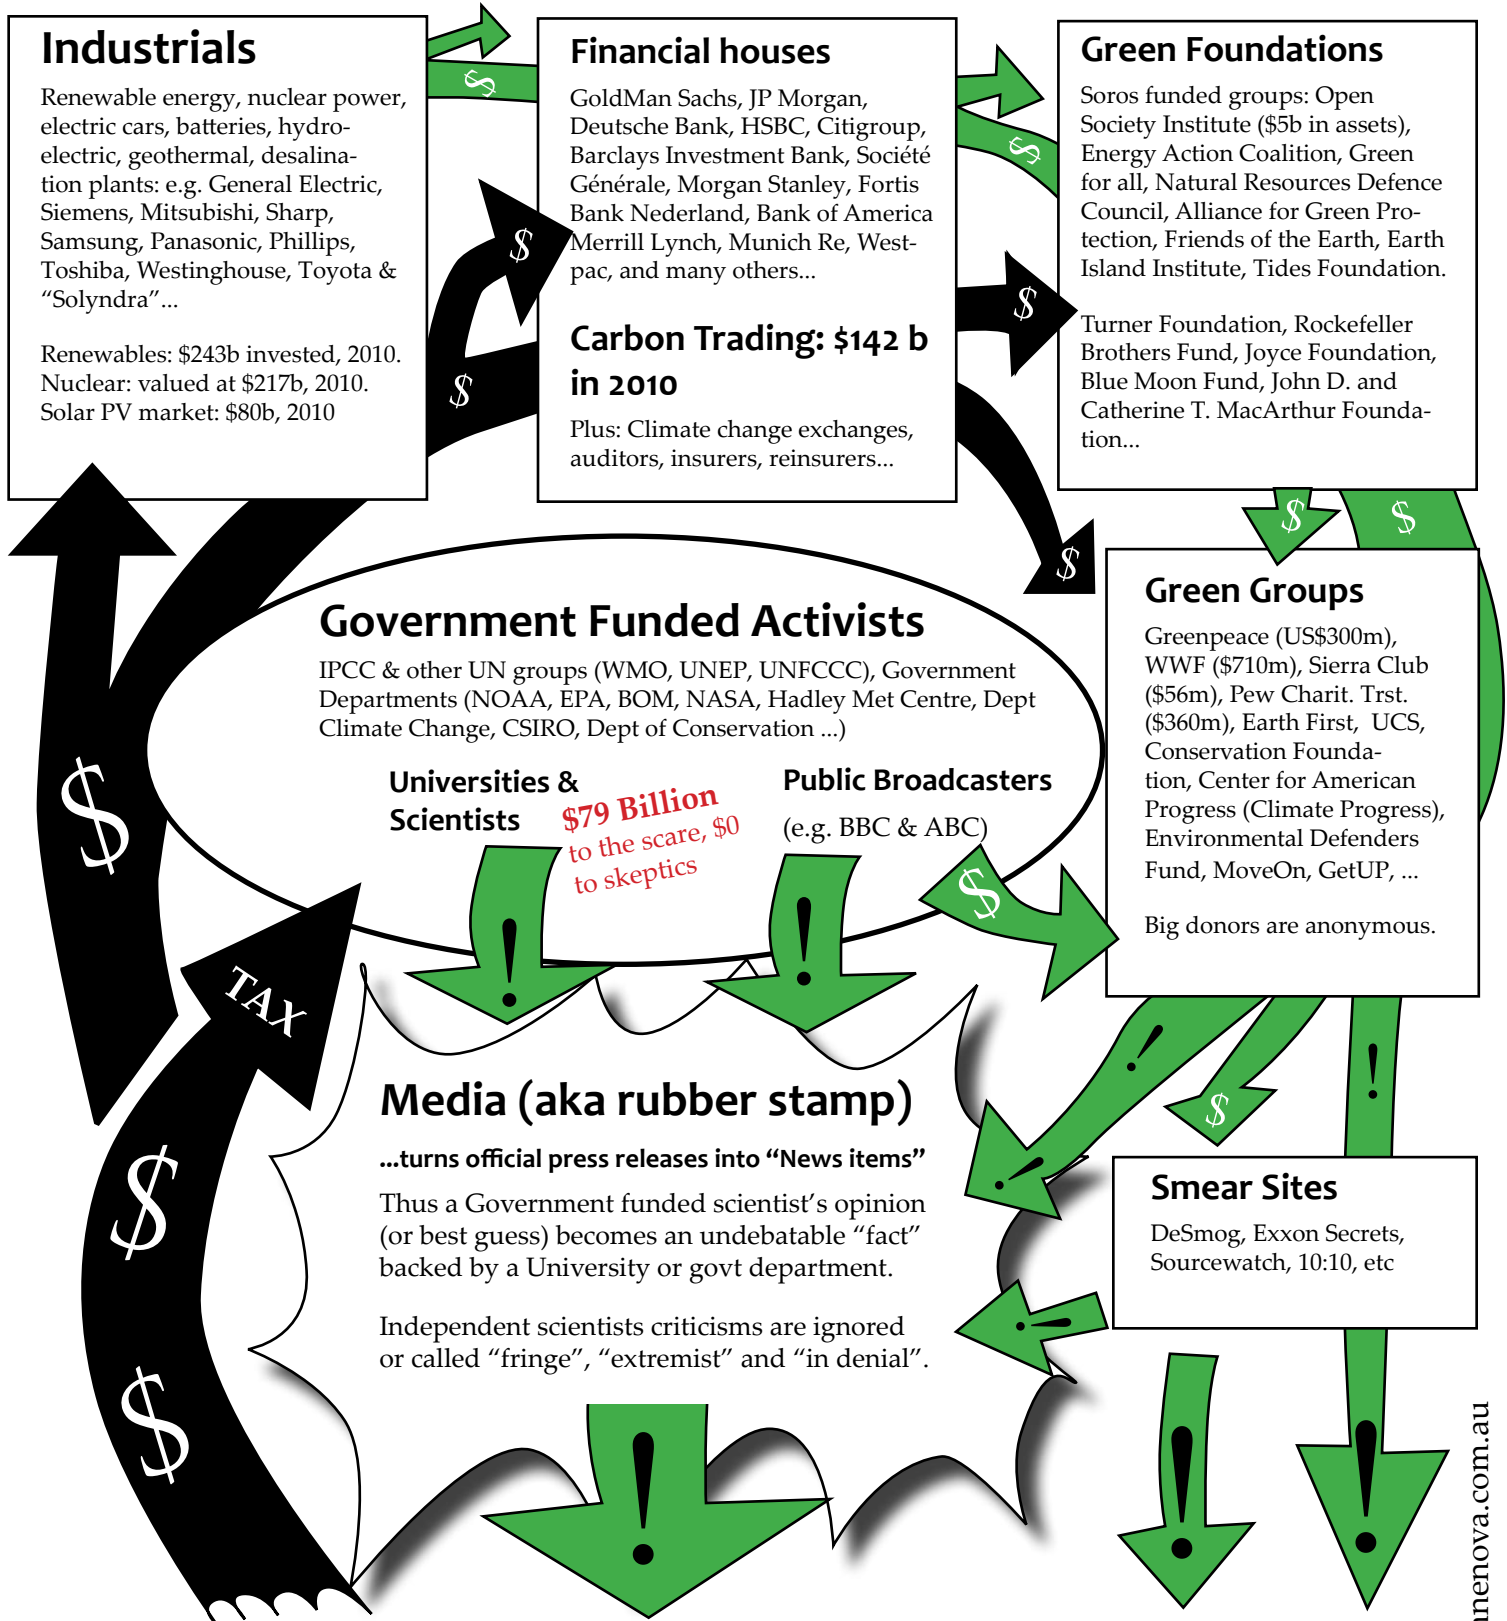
Industrials

Renewable energy, nuclear power, electric cars, batteries, hydroelectric, geothermal, desalination plants: e.g. General Electric, Siemens, Mitsubishi, Sharp, Samsung, Panasonic, Phillips, Toshiba, Westinghouse, Toyota & "Solyndra"...

Renewables: $243b invested, 2010. Nuclear: valued at $217b, 2010. Solar PV market: $80b, 2010

$

$

$

Financial houses

GoldMan Sachs, JP Morgan, Deutsche Bank, HSBC, Citigroup, Barclays Investment Bank, Société Générale, Morgan Stanley, Fortis Bank Nederland, Bank of America Merrill Lynch, Munich Re, Westpac, and many others...

Carbon Trading: $142 b in 2010

Plus: Climate change exchanges, auditors, insurers, reinsurers...

$

$

$

Green Foundations

Soros funded groups: Open Society Institute ($5b in assets), Energy Action Coalition, Green for all, Natural Resources Defence Council, Alliance for Green Protection, Friends of the Earth, Earth Island Institute, Tides Foundation.

Turner Foundation, Rockefeller Brothers Fund, Joyce Foundation, Blue Moon Fund, John D. and Catherine T. MacArthur Foundation...

$

$

Green Groups

Greenpeace (US$300m), WWF ($710m), Sierra Club ($56m), Pew Charit. Trst. ($360m), Earth First, UCS, Conservation Foundation, Center for American Progress (Climate Progress), Environmental Defenders Fund, MoveOn, GetUP, ...

Big donors are anonymous.

Government Funded Activists

IPCC & other UN groups (WMO, UNEP, UNFCCC), Government Departments (NOAA, EPA, BOM, NASA, Hadley Met Centre, Dept Climate Change, CSIRO, Dept of Conservation ...)

Universities & Scientists

$79 Billion to the scare, $0 to skeptics

Public Broadcasters

(e.g. BBC & ABC)

$

$

TAX

$

$

!

!

!

!

$

!

Media (aka rubber stamp)

...turns official press releases into "News items"

Thus a Government funded scientist's opinion (or best guess) becomes an undebatable "fact" backed by a University or govt department.

Independent scientists criticisms are ignored or called "fringe", "extremist" and "in denial".

Smear Sites

DeSmog, Exxon Secrets, Sourcewatch, 10:10, etc

!

!

!

!

joannenova.com.au